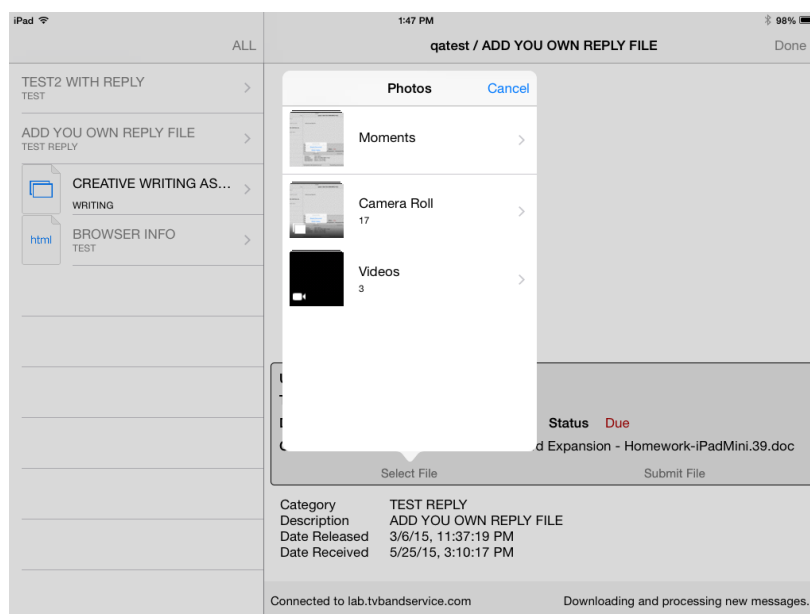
iPad
1:47 PM
98%

ALL
qatest / ADD YOU OWN REPLY FILE
Done

TEST2 WITH REPLY
TEST

ADD YOU OWN REPLY FILE
TEST REPLY

CREATIVE WRITING AS...
WRITING

html
BROWSER INFO
TEST

Photos
Cancel

Moments

Camera Roll
17

Videos
3

Status Due
d Expansion - Homework-iPadMini.39.doc

Select File
Submit File

| Category | TEST REPLY |
|---|---|
| Description | ADD YOU OWN REPLY FILE |
| Date Released | 3/6/15, 11:37:19 PM |
| Date Received | 5/25/15, 3:10:17 PM |

Connected to lab.tvbandservice.com
Downloading and processing new messages.